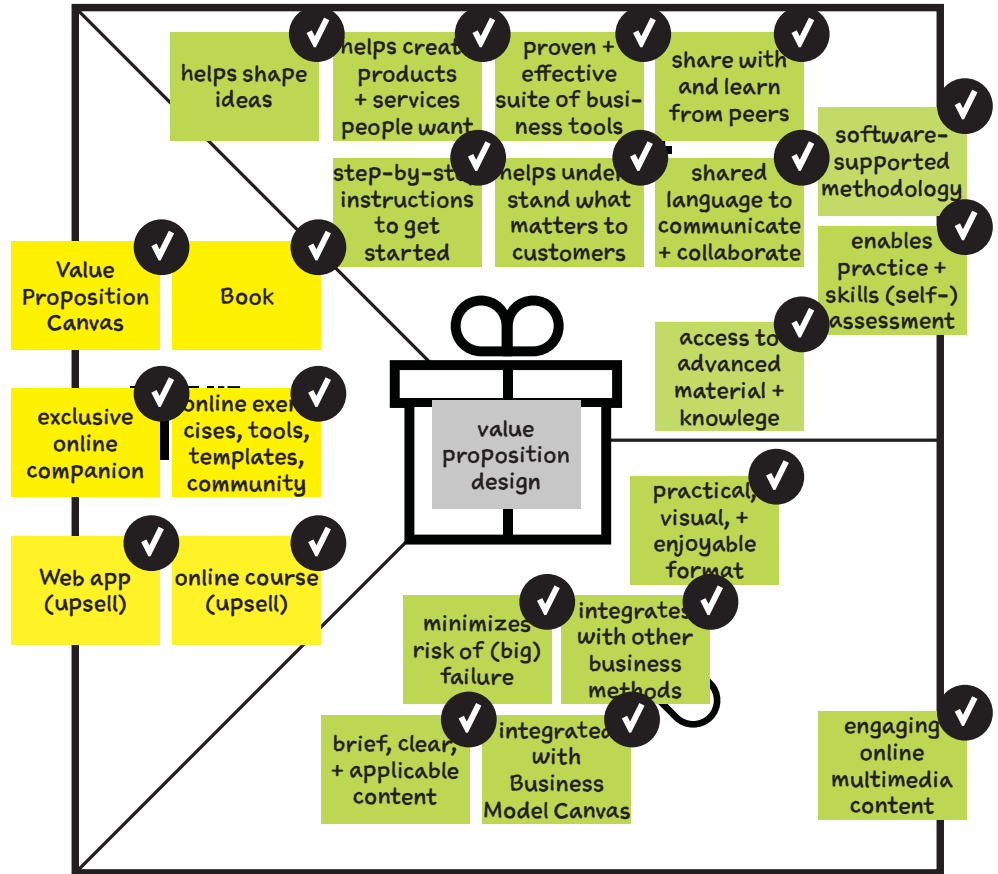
helps shape ideas

helps creat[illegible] products + services people want

proven + effective suite of business tools

share with and learn from peers

software-supported methodology

step-by-st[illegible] instructions to get started

helps under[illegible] stand what matters to customers

shared language to communicate + collaborate

enables practice + skills (self-) assessment

Value Proposition Canvas

Book

access to advanced material + knowlege

exclusive online companion

online exer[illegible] cises, tools, templates, community

value proposition design

practical, visual, + enjoyable format

Web app (upsell)

online course (upsell)

minimizes risk of (big) failure

integrates with other business methods

engaging online multimedia content

brief, clear, + applicable content

integrated with Business Model Canvas